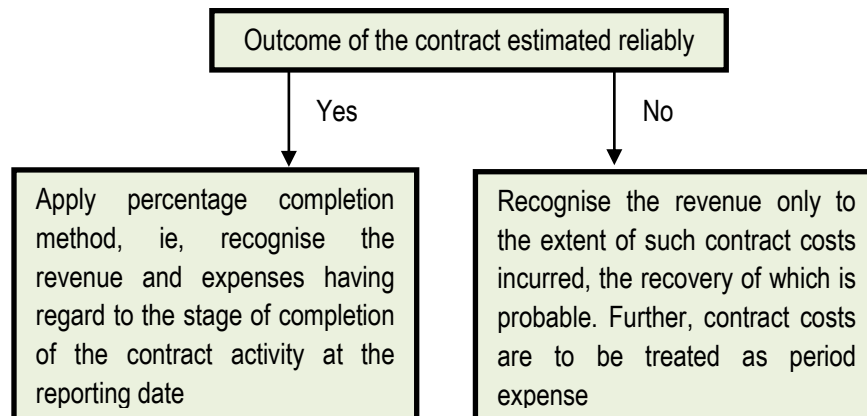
Outcome of the contract estimated reliably

Yes

No

Apply percentage completion method, ie, recognise the revenue and expenses having regard to the stage of completion of the contract activity at the reporting date

Recognise the revenue only to the extent of such contract costs incurred, the recovery of which is probable. Further, contract costs are to be treated as period expense